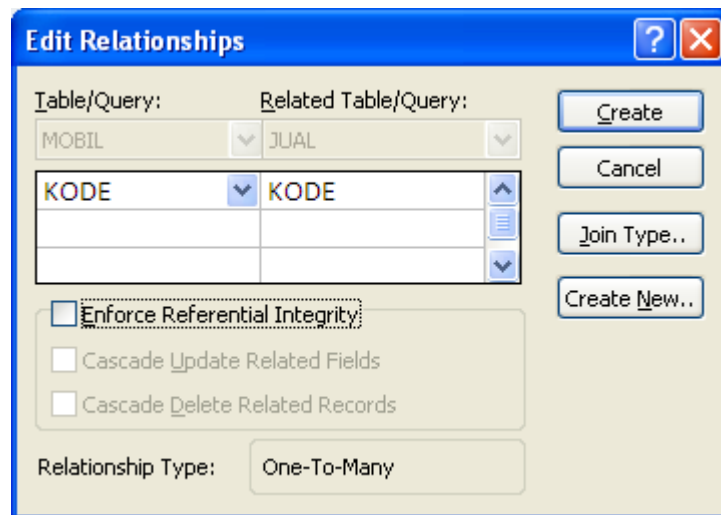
Edit Relationships

?

Table/Query:

Related Table/Query:

MOBIL

JUAL

| KODE | KODE |
|---|---|
| | |
| | |

Create

Cancel

Join Type..

Create New..

Enforce Referential Integrity

Cascade Update Related Fields

Cascade Delete Related Records

Relationship Type:

One-To-Many